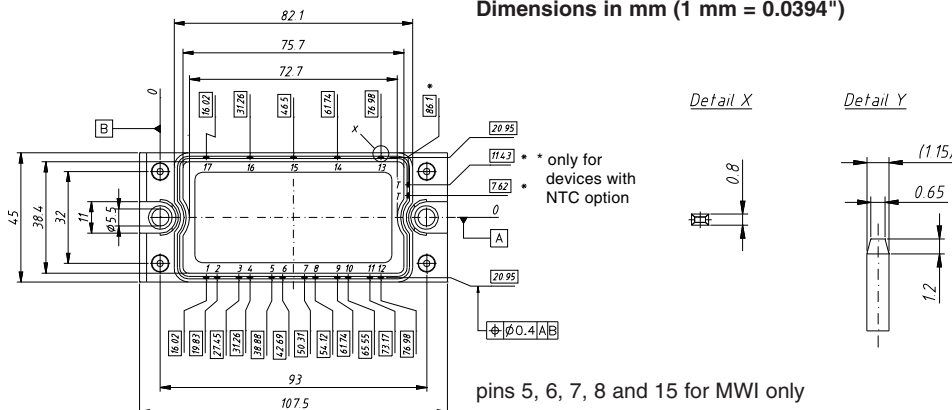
Dimensions in mm (1 mm = 0.0394")

82.1
75.7
72.7
0
16.02
31.26
46.5
61.74
76.98
86.1 *
B
X
20.95
11.43 *
7.62 *
* only for devices with NTC option
17 16 15 14 13
T
T
45
38.4
32
11
ø5.5
0
A
1 2 3 4 5 6 7 8 9 10 11 12
20.95
16.02
19.83
27.45
31.26
38.88
42.69
50.31
54.12
61.74
65.55
73.17
76.98
$\oplus$ ø0.4 A B
93
107.5
pins 5, 6, 7, 8 and 15 for MWI only

Detail X
0.8

Detail Y
(1.15)
0.65
1.2